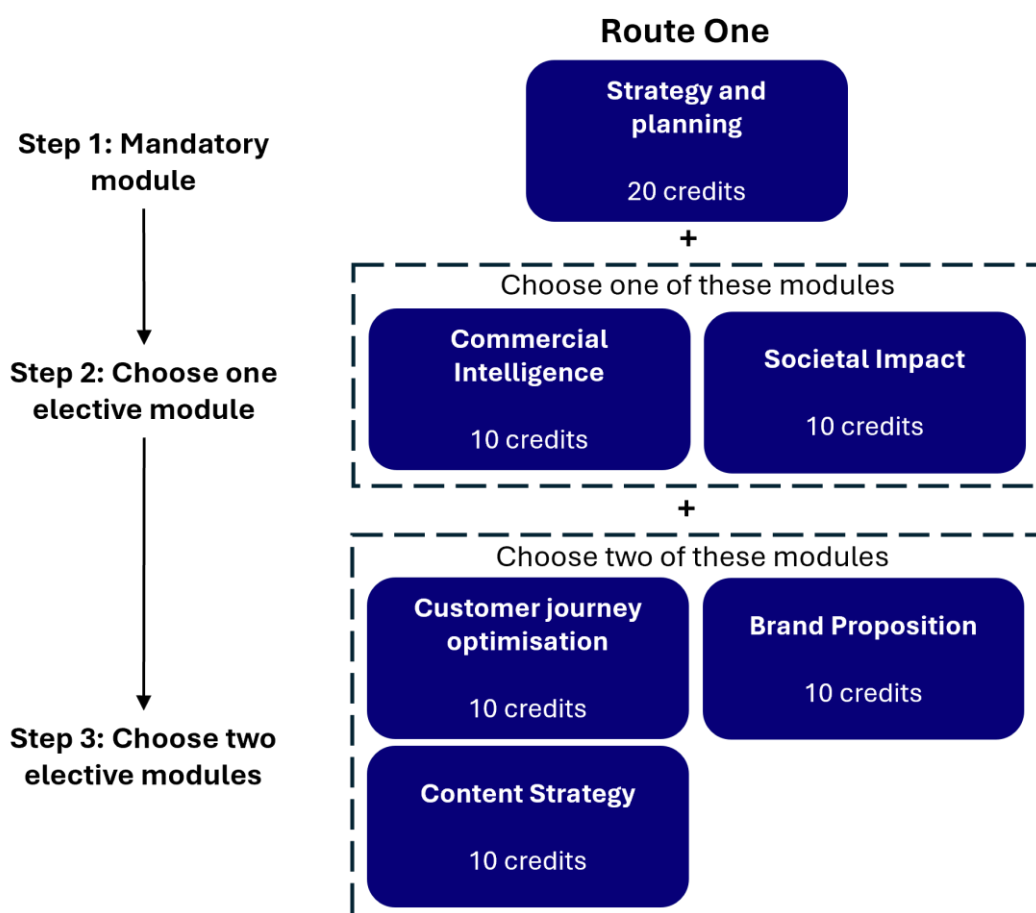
Route One

Step 1: Mandatory module

Strategy and planning

20 credits

+

Step 2: Choose one elective module

Choose one of these modules

Commercial Intelligence

10 credits

Societal Impact

10 credits

+

Step 3: Choose two elective modules

Choose two of these modules

Customer journey optimisation

10 credits

Brand Proposition

10 credits

Content Strategy

10 credits